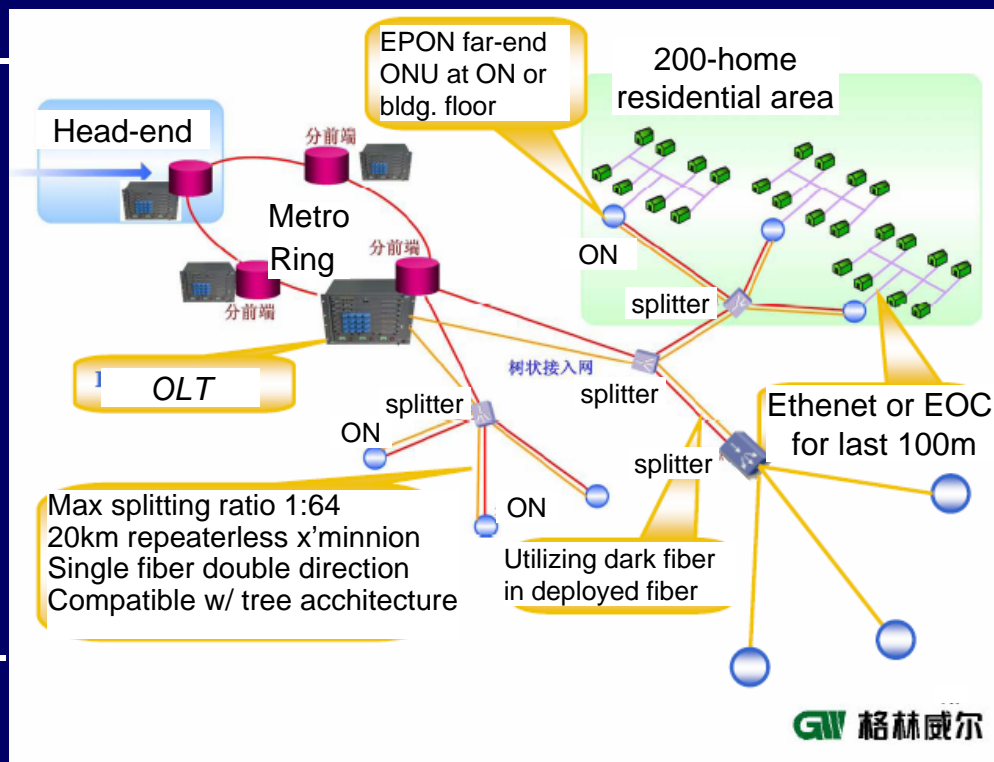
EPON far-end ONU at ON or bldg. floor

200-home residential area

Head-end

分前端

Metro Ring

分前端

分前端

ON

splitter

OLT

树状接入网

splitter

splitter

ON

Ethenet or EOC for last 100m

splitter

ON

Max splitting ratio 1:64
20km repeaterless x'minnion
Single fiber double direction
Compatible w/ tree acchitecture

Utilizing dark fiber in deployed fiber

GW 格林威尔